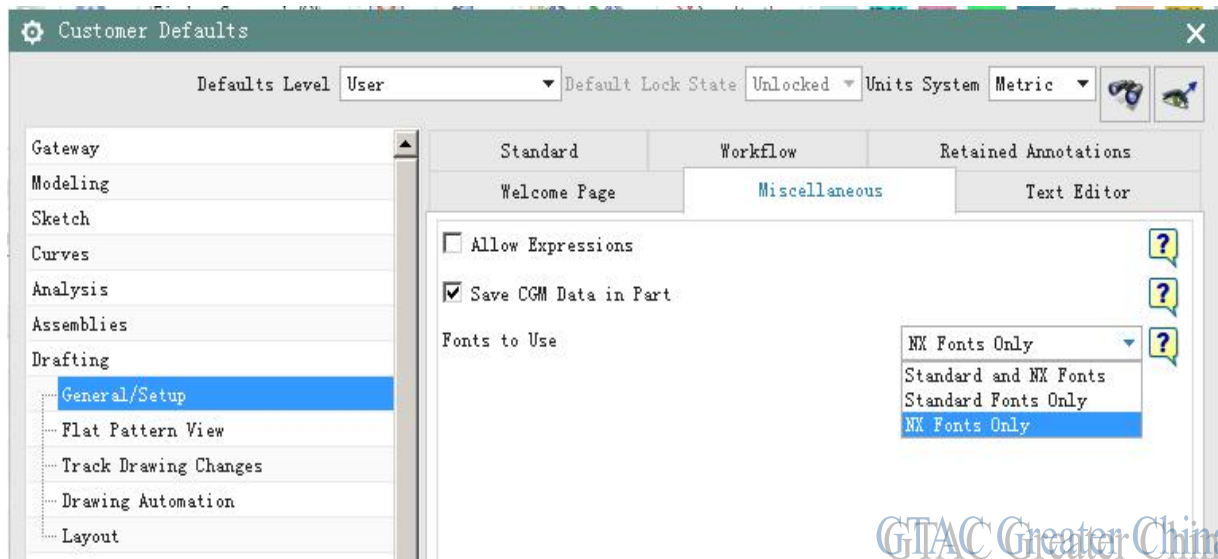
Customer Defaults

Defaults Level User Default Lock State Unlocked Units System Metric

Gateway
Modeling
Sketch
Curves
Analysis
Assemblies
Drafting
General/Setup
Flat Pattern View
Track Drawing Changes
Drawing Automation
Layout

Standard
Workflow
Retained Annotations
Welcome Page
Miscellaneous
Text Editor

Allow Expressions
Save CGM Data in Part
Fonts to Use
NX Fonts Only
Standard and NX Fonts
Standard Fonts Only
NX Fonts Only

GTAC Greater Chin